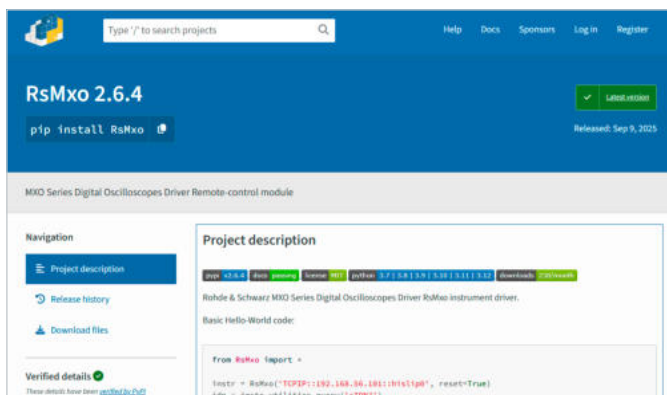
Type '/' to search projects

Help Docs Sponsors Log in Register

RsMxo 2.6.4

pip install RsMxo

Latest version

Released: Sep 9, 2025

MXO Series Digital Oscilloscopes Driver Remote-control module

Navigation

Project description

Release history

Download files

Verified details

These details have been verified by PyPI

Project description

pypi v2.6.4 docs passing license MIT python 3.7 | 3.8 | 3.9 | 3.10 | 3.11 | 3.12 downloads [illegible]/month

Rohde & Schwarz MXO Series Digital Oscilloscopes Driver RsMxo instrument driver.

Basic Hello-World code:

from RsMxo import *

instr = RsMxo('TCPIP::192.168.56.101::hislip0', reset=True)
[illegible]